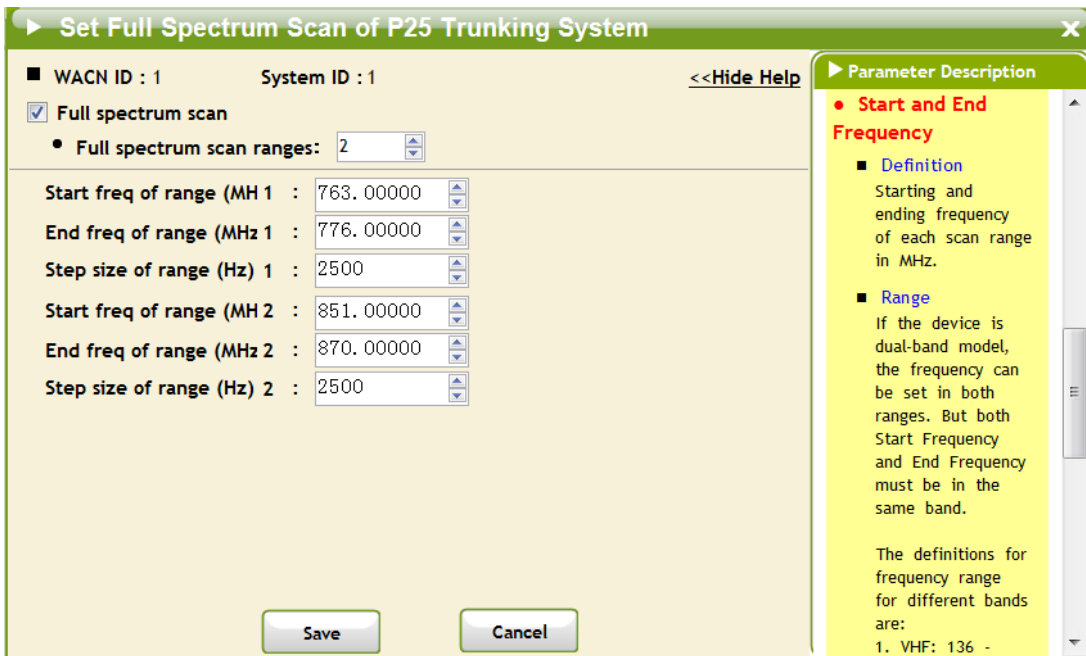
Set Full Spectrum Scan of P25 Trunking System

WACN ID : 1 System ID : 1 <<Hide Help

Full spectrum scan

Full spectrum scan ranges: 2

Start freq of range (MH 1 : 763.00000

End freq of range (MHz 1 : 776.00000

Step size of range (Hz) 1 : 2500

Start freq of range (MH 2 : 851.00000

End freq of range (MHz 2 : 870.00000

Step size of range (Hz) 2 : 2500

Save Cancel

Parameter Description

Start and End Frequency

Definition
Starting and ending frequency of each scan range in MHz.

Range
If the device is dual-band model, the frequency can be set in both ranges. But both Start Frequency and End Frequency must be in the same band.

The definitions for frequency range for different bands are:
1. VHF: 136 -